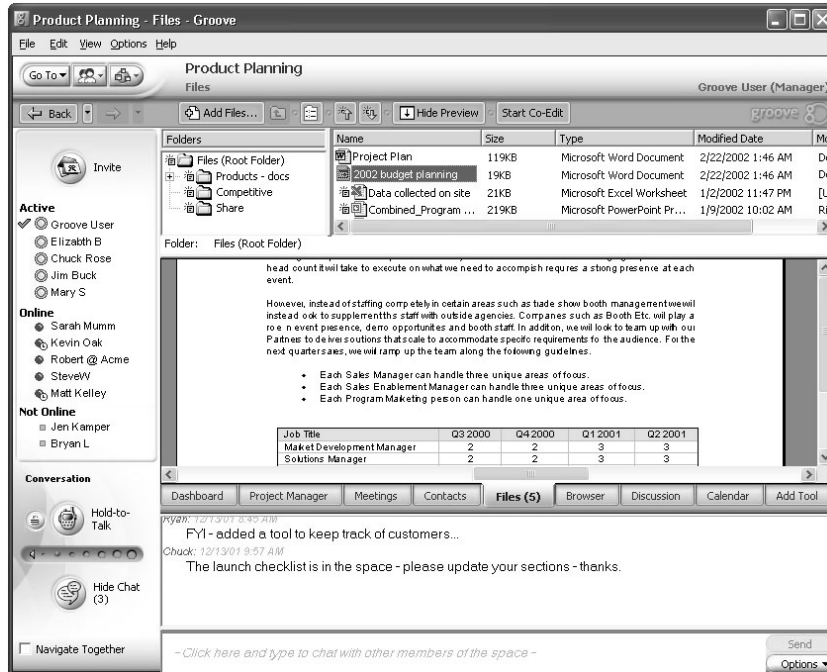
Product Planning - Files - Groove

File Edit View Options Help

Go To

Product Planning
Files

Groove User (Manager)

Back

Add Files...

Hide Preview

Start Co-Edit

groove

Invite

Active
Groove User
Elizabth B
Chuck Rose
Jim Buck
Mary S

Online
Sarah Mumm
Kevin Oak
Robert @ Acme
SteveW
Matt Kelley

Not Online
Jen Kamper
Bryan L

Conversation

Hold-to-Talk

Hide Chat (3)

Navigate Together

Folders
Files (Root Folder)
Products - docs
Competitive
Share

| Name | Size | Type | Modified Date | Mo |
|---|---|---|---|---|
| Project Plan | 119KB | Microsoft Word Document | 2/22/2002 1:46 AM | De |
| 2002 budget planning | 19KB | Microsoft Word Document | 2/22/2002 1:46 AM | De |
| Data collected on site | 21KB | Microsoft Excel Worksheet | 1/2/2002 11:47 PM | [L |
| Combined_Program ... | 219KB | Microsoft PowerPoint Pr... | 1/9/2002 10:02 AM | Ri |

Folder: Files (Root Folder)

head count it will take to execute on what we need to accompish requres a strong presence at each event.

However, instead of staffing compeltely in certain areas such as trade show booth management we will instead ook to supplement ths staff with outside agencies. Compaes such as Booth Etc. wil play a roe n event presence, demo opportunites and booth staff. In additon, we will look to team up with our Partners to deiver soutions that scale to accommodate specifc requirements fo the audience. For the next quarters sales, we wil ramp up the team along the folowng guidelnes.

• Each Sales Manager can handle three unique areas of focus.
• Each Sales Enablement Manager can handle three unique areas of focus.
• Each Program Marketing person can handle one unique area of focus.

| Job Title | Q3 2000 | Q4 2000 | Q1 2001 | Q2 2001 |
|---|---|---|---|---|
| Market Development Manager | 2 | 2 | 3 | 3 |
| Solutions Manager | 2 | 2 | 3 | 3 |

Dashboard | Project Manager | Meetings | Contacts | Files (5) | Browser | Discussion | Calendar | Add Tool

Ryan: 12/13/01 8:45 AM
FYI - added a tool to keep track of customers...
Chuck: 12/13/01 9:57 AM
The launch checklist is in the space - please update your sections - thanks.

- Click here and type to chat with other members of the space -

Send
Options